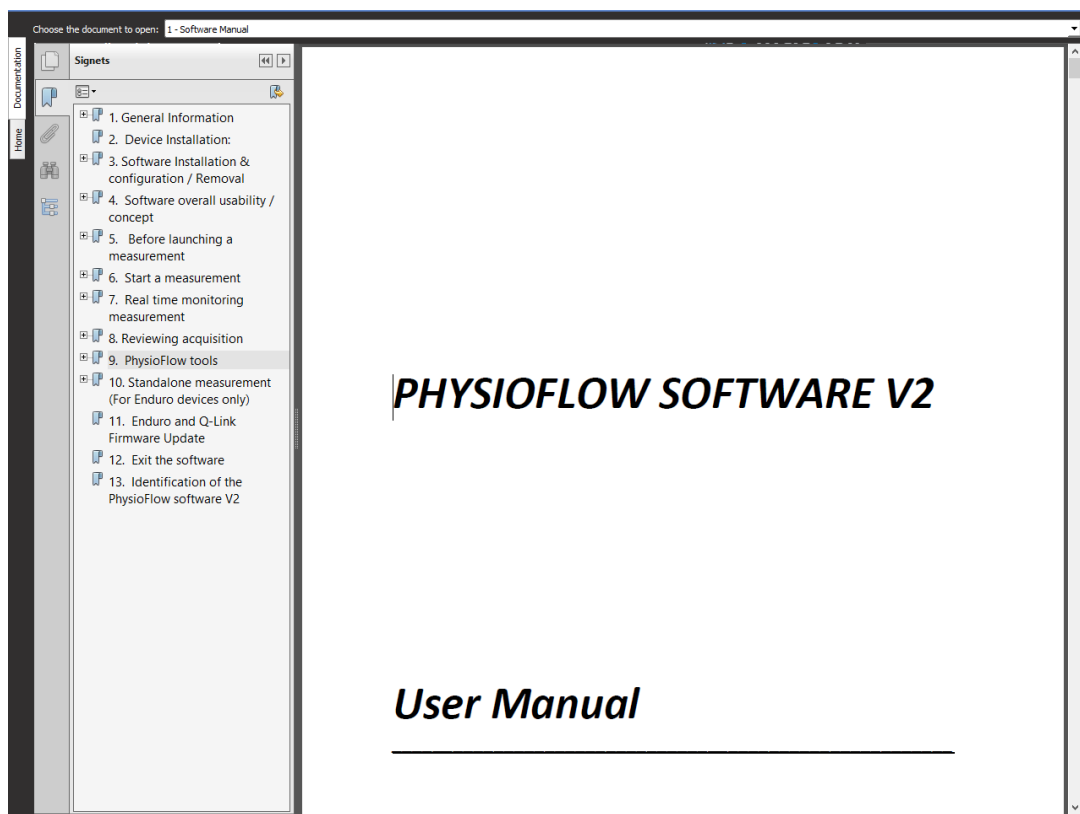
Choose the document to open: 1 - Software Manual

Documentation

Home

Signets

1. General Information
2. Device Installation:
3. Software Installation & configuration / Removal
4. Software overall usability / concept
5. Before launching a measurement
6. Start a measurement
7. Real time monitoring measurement
8. Reviewing acquisition
9. PhysioFlow tools
10. Standalone measurement (For Enduro devices only)
11. Enduro and Q-Link Firmware Update
12. Exit the software
13. Identification of the PhysioFlow software V2

PHYSIOFLOW SOFTWARE V2

User Manual